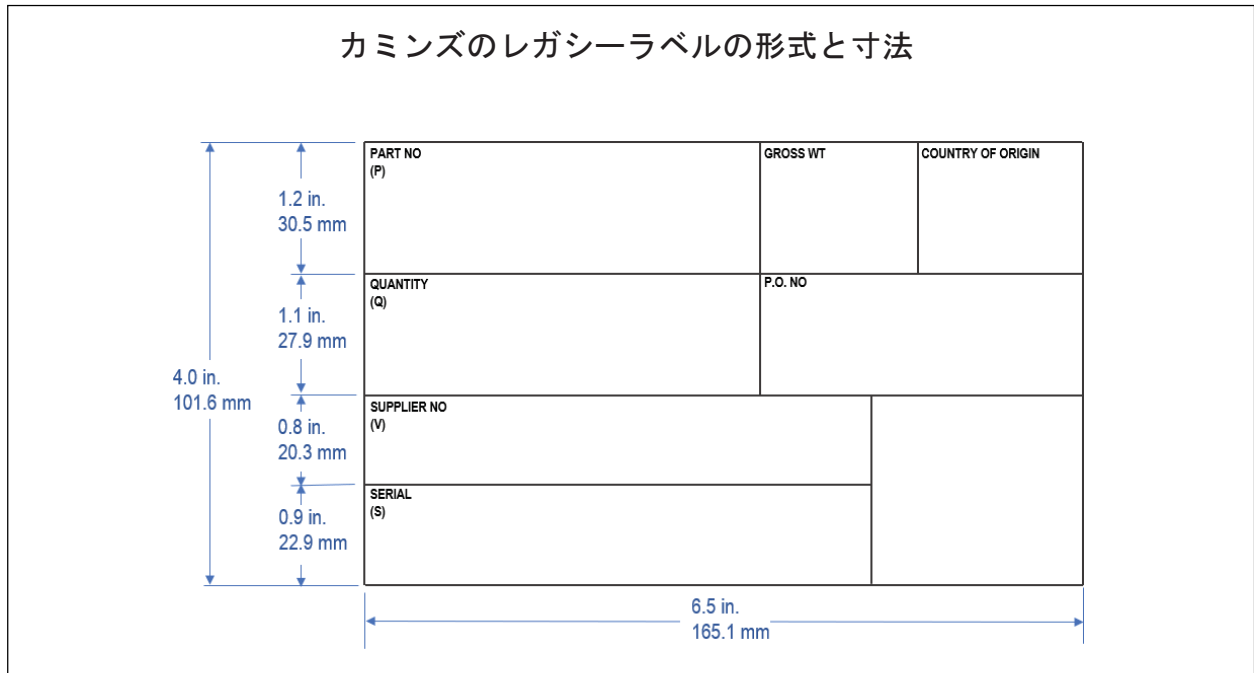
カミンズのレガシーラベルの形式と寸法

4.0 in.
101.6 mm

1.2 in.
30.5 mm

1.1 in.
27.9 mm

0.8 in.
20.3 mm

0.9 in.
22.9 mm

PART NO
(P)

GROSS WT

COUNTRY OF ORIGIN

QUANTITY
(Q)

P.O. NO

SUPPLIER NO
(V)

SERIAL
(S)

6.5 in.
165.1 mm